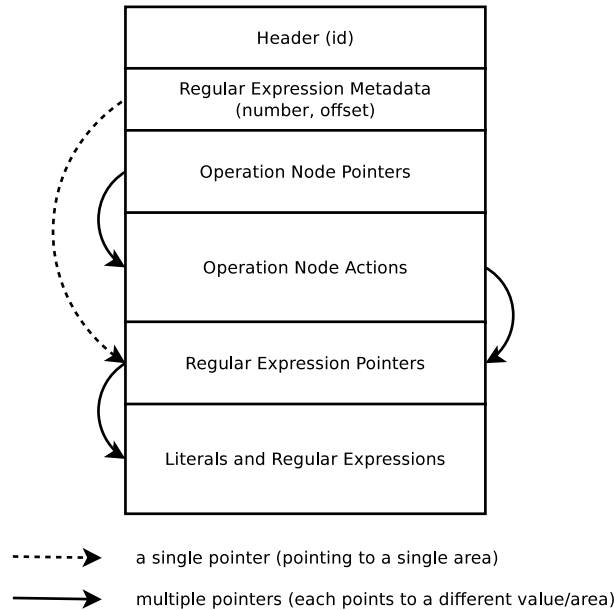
Header (id)

Regular Expression Metadata (number, offset)

Operation Node Pointers

Operation Node Actions

Regular Expression Pointers

Literals and Regular Expressions

a single pointer (pointing to a single area)

multiple pointers (each points to a different value/area)